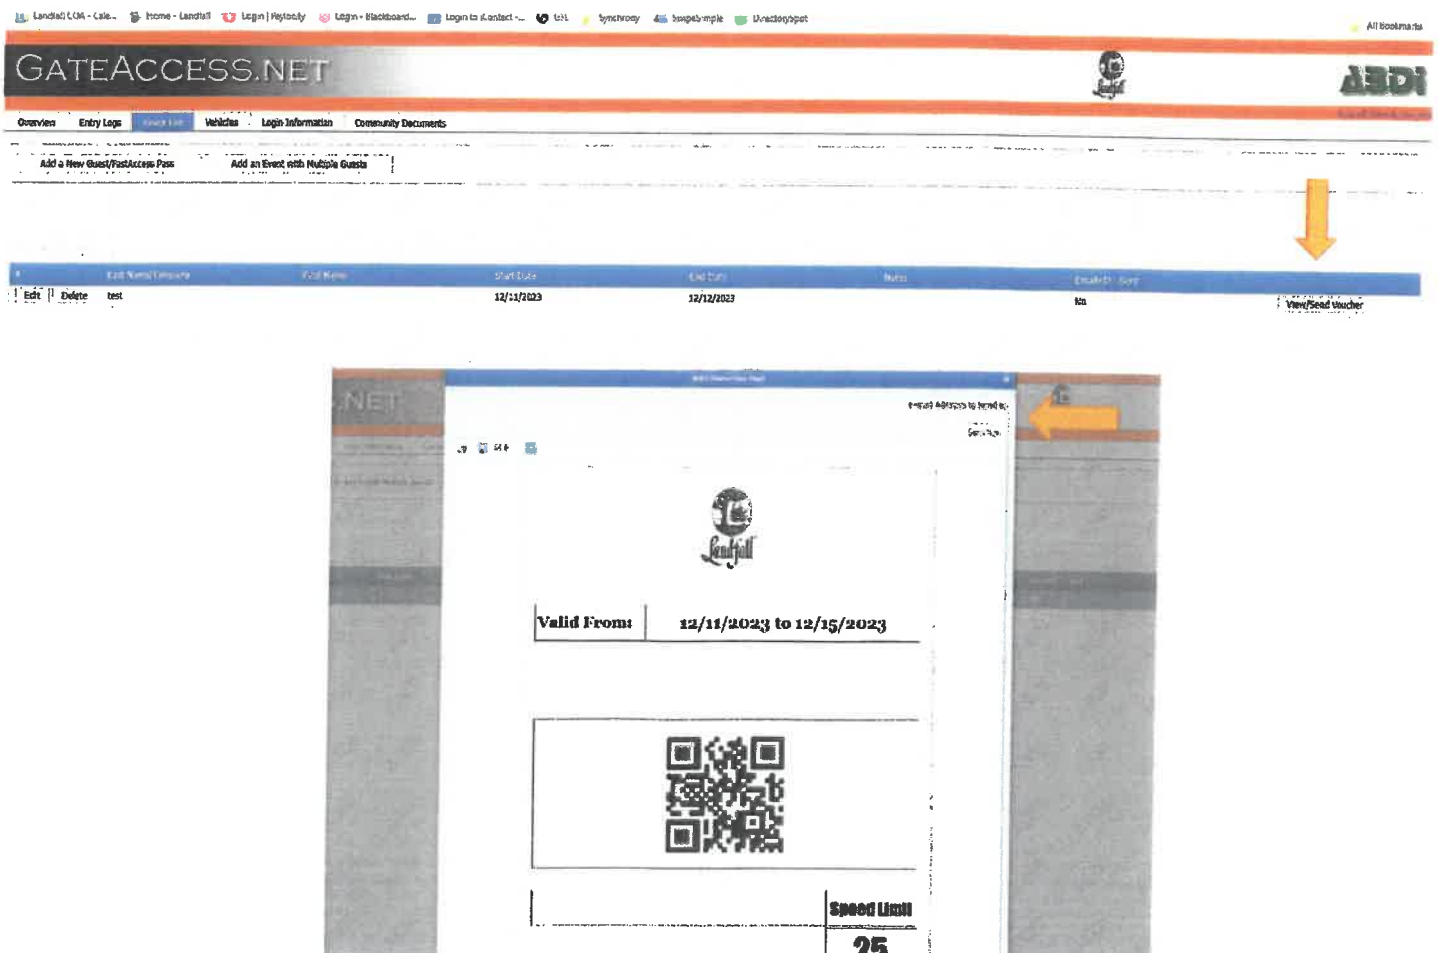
Landfall COA - Cale... Home - Landfall Login | Payscly Login - Blackboard... Login to iContact -... Synchrony SimpleSimple DirectorySpot All Bookmarks

GATEACCESS.NET

Landfall

ABDI

Overview Entry Logs Guest List Vehicles Login Information Community Documents

Add a New Guest/FastAccess Pass Add an Event with Multiple Guests

| # | Last Name/Company | First Name | Start Date | End Date | Notes | Emailed / Sent | |
|---|---|---|---|---|---|---|---|
| Edit Delete | test | | 12/11/2023 | 12/12/2023 | | No | View/Send Voucher |

NET

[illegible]

Email Address to Send to:

Send

Landfall

Valid From: 12/11/2023 to 12/15/2023

Speed Limit

25